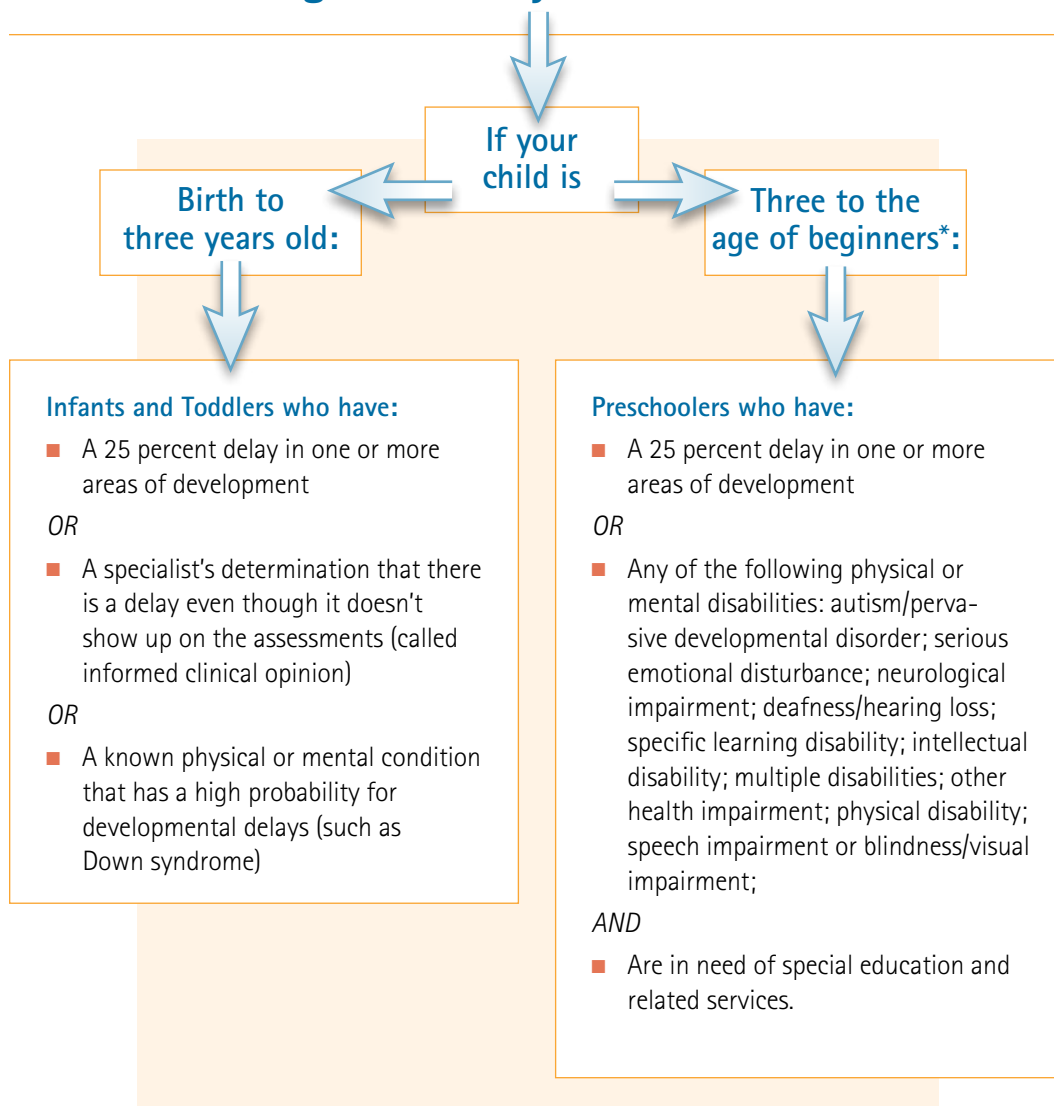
If your child is

Birth to three years old:

Three to the age of beginners*:

Infants and Toddlers who have:

A 25 percent delay in one or more areas of development

*OR*

A specialist's determination that there is a delay even though it doesn't show up on the assessments (called informed clinical opinion)

*OR*

A known physical or mental condition that has a high probability for developmental delays (such as Down syndrome)

Preschoolers who have:

A 25 percent delay in one or more areas of development

*OR*

Any of the following physical or mental disabilities: autism/pervasive developmental disorder; serious emotional disturbance; neurological impairment; deafness/hearing loss; specific learning disability; intellectual disability; multiple disabilities; other health impairment; physical disability; speech impairment or blindness/visual impairment;

*AND*

Are in need of special education and related services.